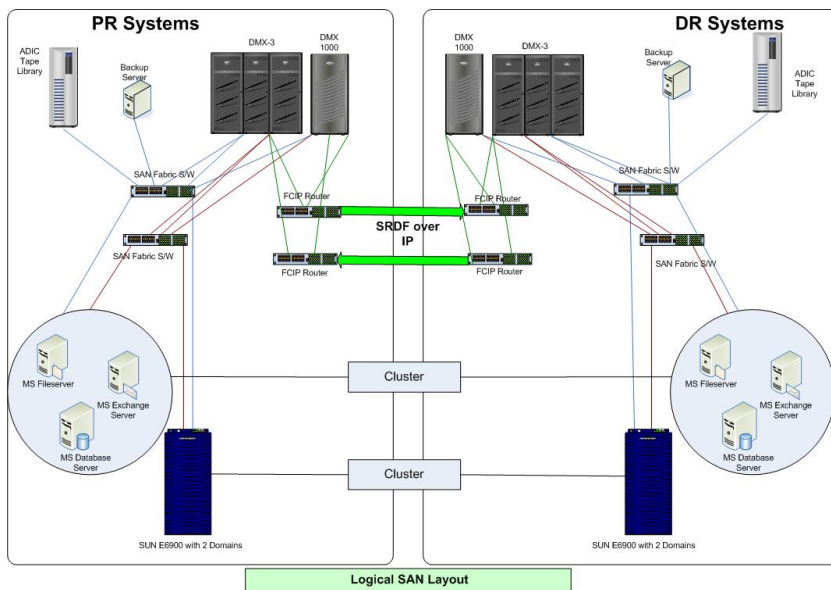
PR Systems

ADIC Tape Library

Backup Server

DMX-3

DMX 1000

SAN Fabric S/W

SAN Fabric S/W

FCIP Router

FCIP Router

MS Fileserver

MS Exchange Server

MS Database Server

SUN E6900 with 2 Domains

SRDF over IP

Cluster

Cluster

DR Systems

DMX 1000

DMX-3

Backup Server

ADIC Tape Library

SAN Fabric S/W

FCIP Router

FCIP Router

SAN Fabric S/W

MS Fileserver

MS Exchange Server

MS Database Server

SUN E6900 with 2 Domains

Logical SAN Layout